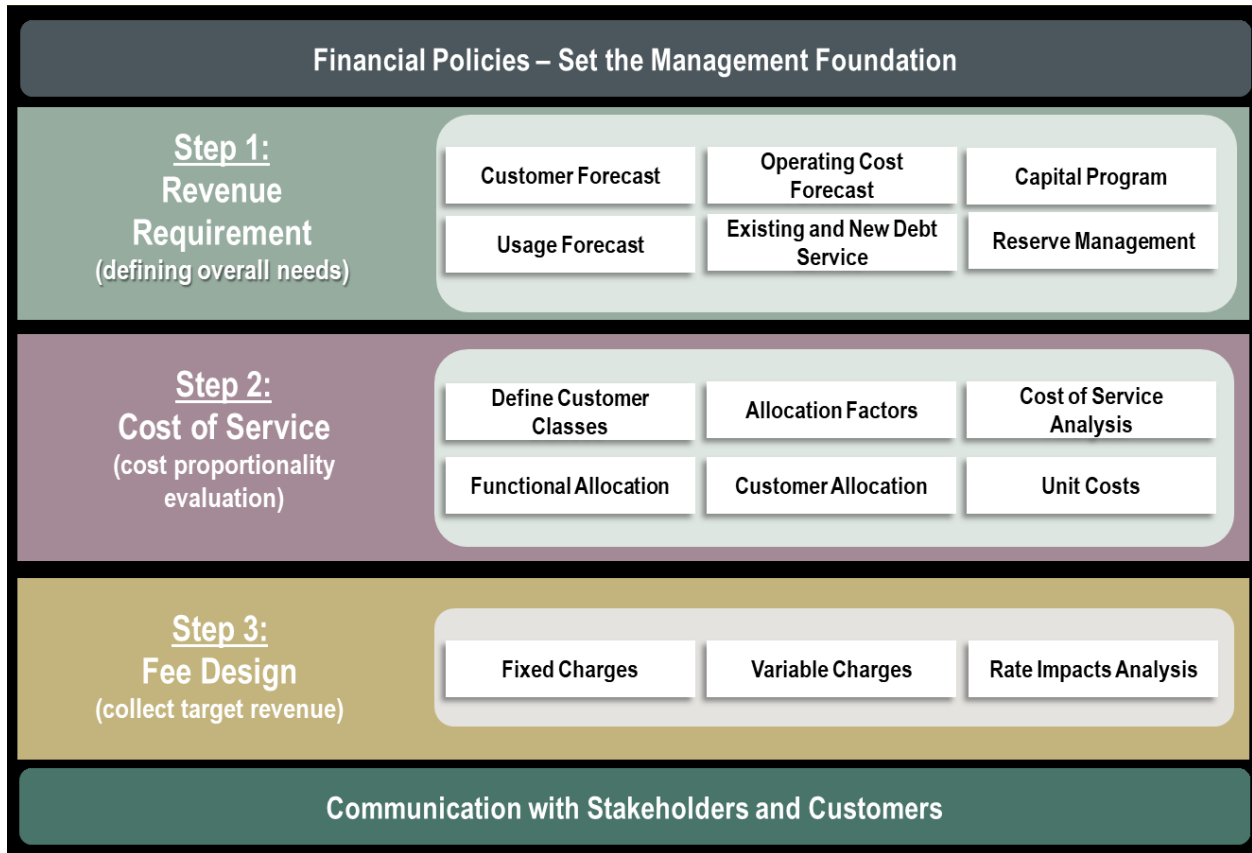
Financial Policies – Set the Management Foundation

Step 1:
Revenue Requirement
(defining overall needs)

Customer Forecast

Operating Cost Forecast

Capital Program

Usage Forecast

Existing and New Debt Service

Reserve Management

Step 2:
Cost of Service
(cost proportionality evaluation)

Define Customer Classes

Allocation Factors

Cost of Service Analysis

Functional Allocation

Customer Allocation

Unit Costs

Step 3:
Fee Design
(collect target revenue)

Fixed Charges

Variable Charges

Rate Impacts Analysis

Communication with Stakeholders and Customers